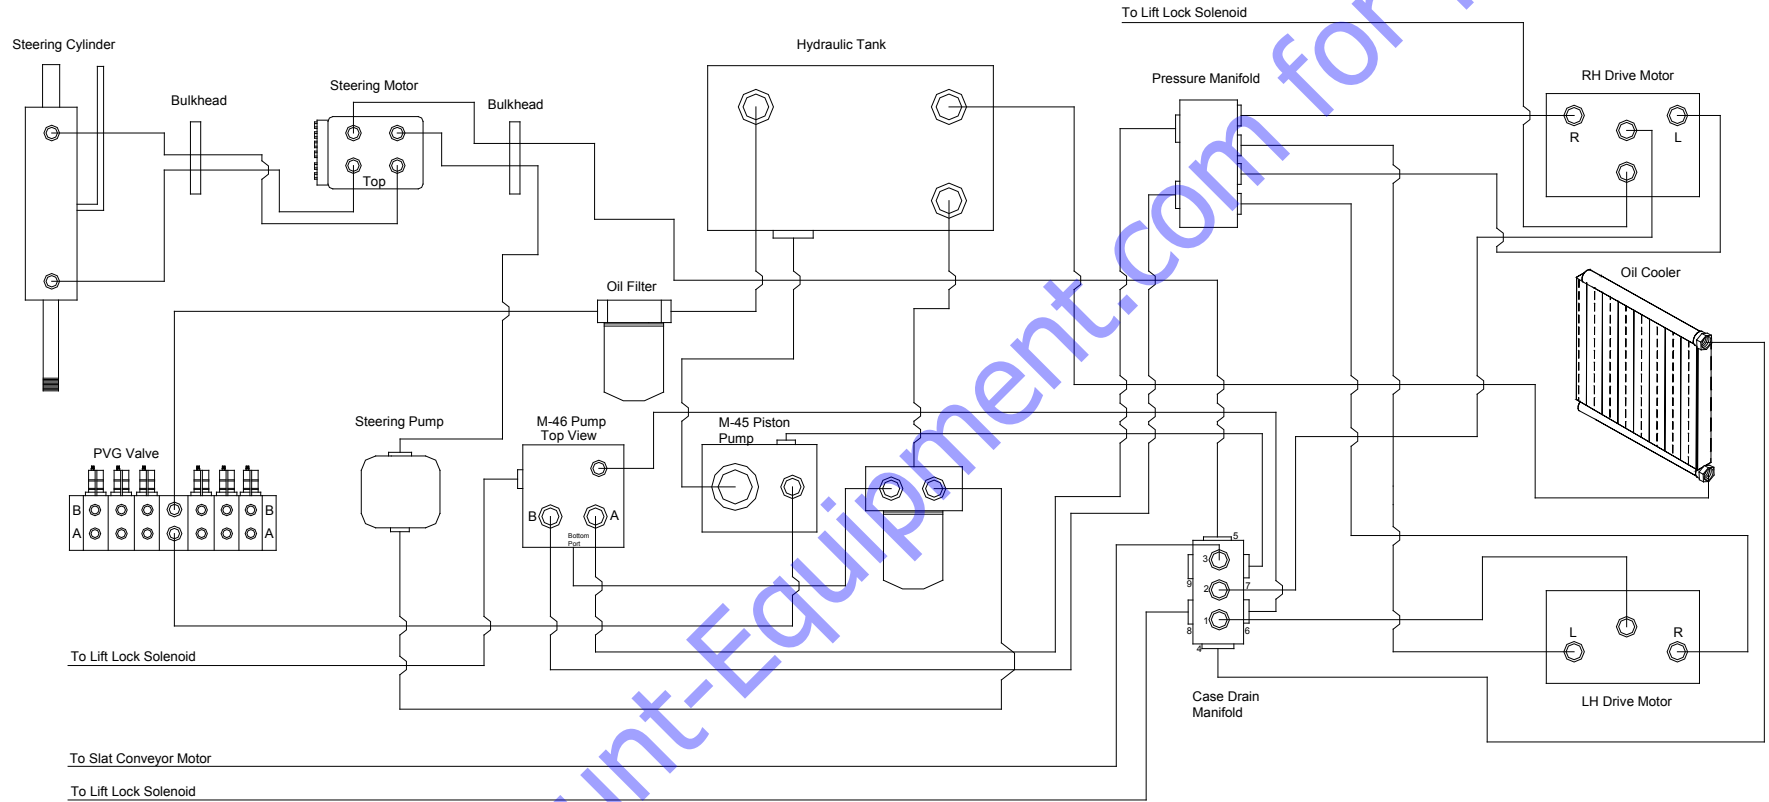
To Lift Lock Solenoid

Steering Cylinder

Bulkhead

Steering Motor

Top

Bulkhead

Hydraulic Tank

Pressure Manifold

RH Drive Motor

R

L

Oil Cooler

Oil Filter

Steering Pump

M-46 Pump Top View

B

A

Bottom Port

M-45 Piston Pump

PVG Valve

B

A

B

A

5

3

9

2

7

8

1

6

4

L

R

LH Drive Motor

Case Drain Manifold

To Lift Lock Solenoid

To Slat Conveyor Motor

To Lift Lock Solenoid

unt-Equipment.com for